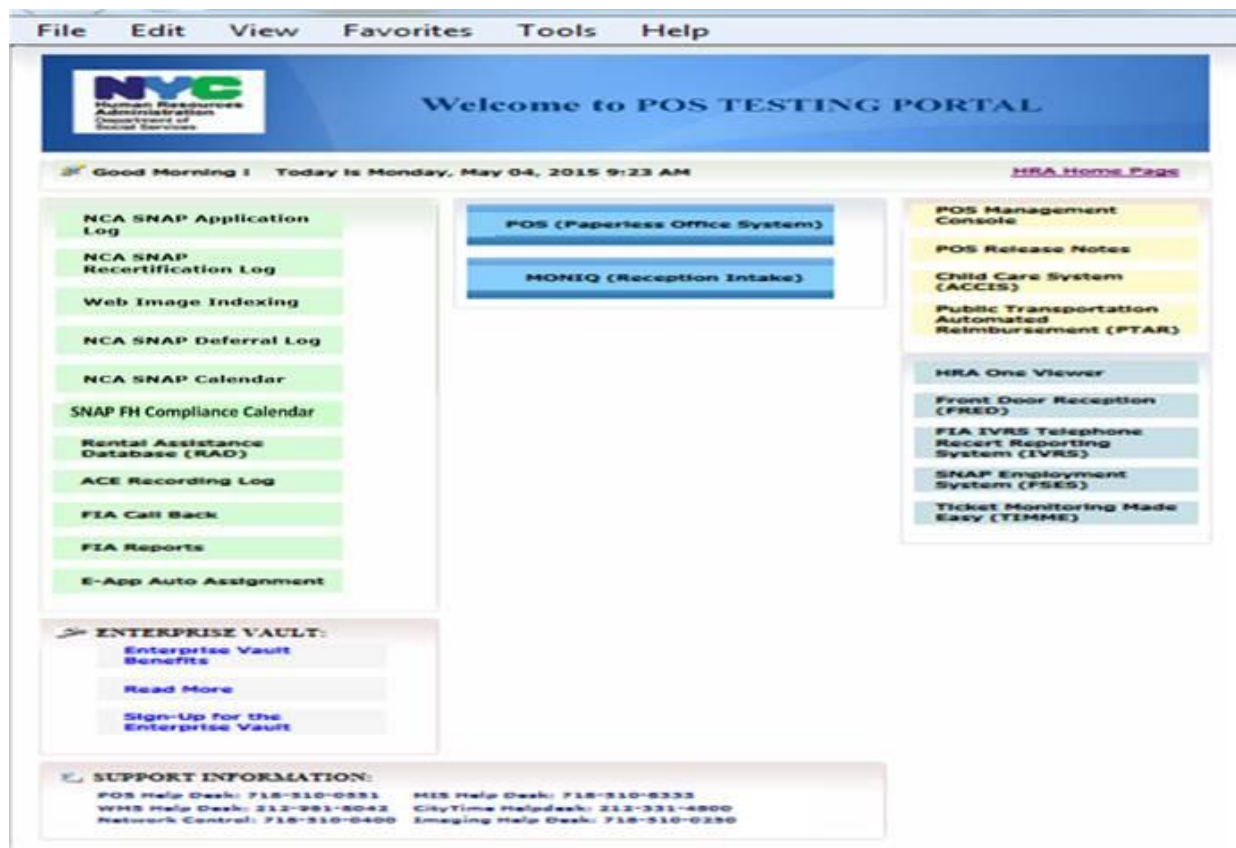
File Edit View Favorites Tools Help

NYC Human Resources Administration Department of Social Services

Welcome to POS TESTING PORTAL

Good Morning ! Today is Monday, May 04, 2015 9:23 AM

HRA Home Page

NCA SNAP Application Log

NCA SNAP Recertification Log

Web Image Indexing

NCA SNAP Deferral Log

NCA SNAP Calendar

SNAP FH Compliance Calendar

Rental Assistance Database (RAD)

ACE Recording Log

FIA Call Back

FIA Reports

E-App Auto Assignment

POS (Paperless Office System)

MONIQ (Reception Intake)

POS Management Console

POS Release Notes

Child Care System (ACCIS)

Public Transportation Automated Reimbursement (PTAR)

HRA One Viewer

Front Door Reception (FRED)

FIA IVRS Telephone Recert Reporting System (IVRS)

SNAP Employment System (FSES)

Ticket Monitoring Made Easy (TIMME)

ENTERPRISE VAULT:

Enterprise Vault Benefits

Read More

Sign-Up for the Enterprise Vault

SUPPORT INFORMATION:

POS Help Desk: 718-510-0551
WMS Help Desk: 212-981-8042
Network Control: 718-510-0400
MIS Help Desk: 718-510-8333
CityTime Helpdesk: 212-331-4800
Imaging Help Desk: 718-510-0250